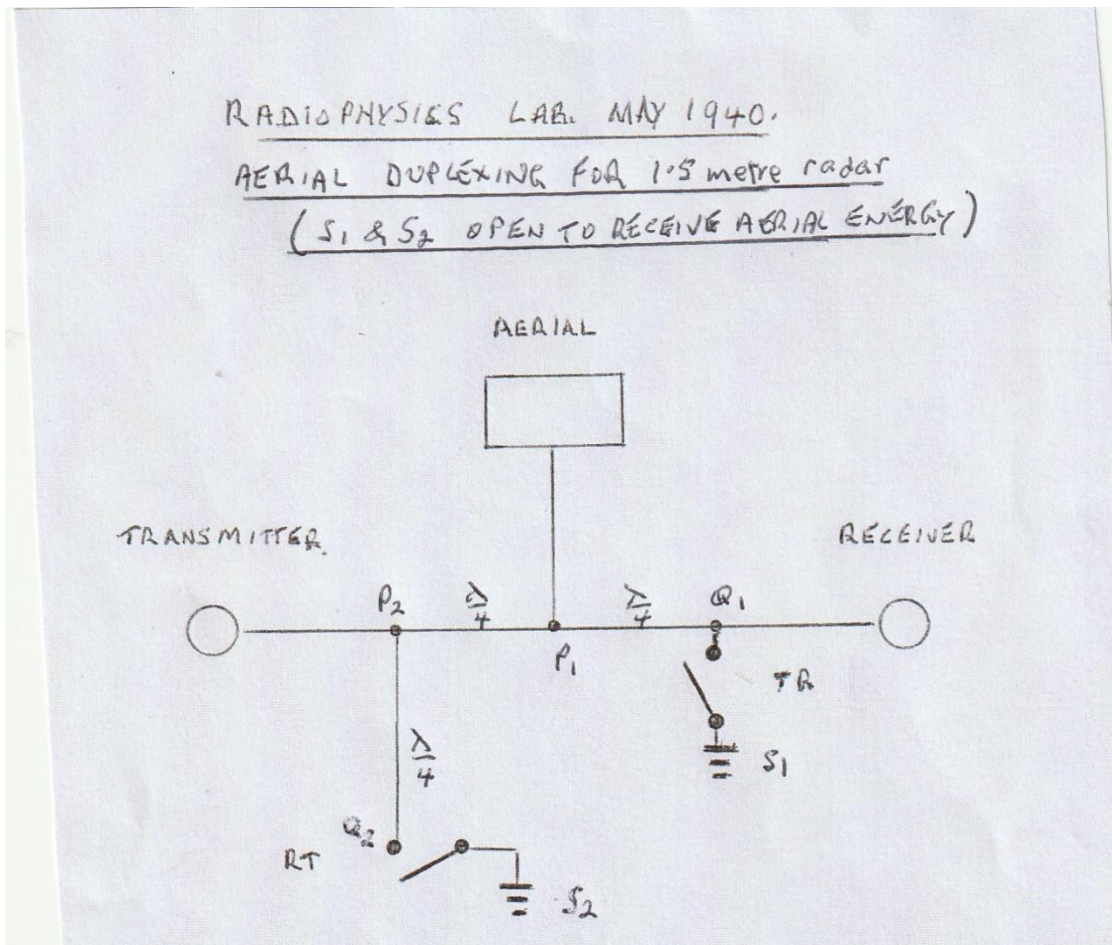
RADIOPHYSICS LAB. MAY 1940.

AERIAL DUPLEXING FOR 1·5 metre radar

($S_1$ & $S_2$ OPEN TO RECEIVE AERIAL ENERGY)

AERIAL

TRANSMITTER

RECEIVER

$P_2$

$\frac{\lambda}{4}$

$P_1$

$\frac{\lambda}{4}$

$Q_1$

TR

$S_1$

$\frac{\lambda}{4}$

$Q_2$

RT

$S_2$